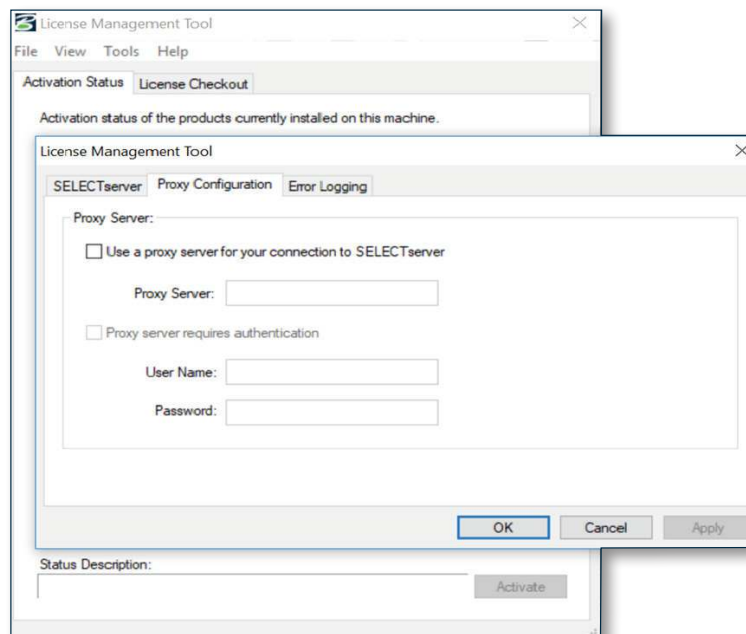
License Management Tool
File View Tools Help
Activation Status License Checkout
Activation status of the products currently installed on this machine.
License Management Tool
SELECTserver Proxy Configuration Error Logging
Proxy Server:
Use a proxy server for your connection to SELECTserver
Proxy Server:
Proxy server requires authentication
User Name:
Password:
OK Cancel Apply
Status Description:
Activate